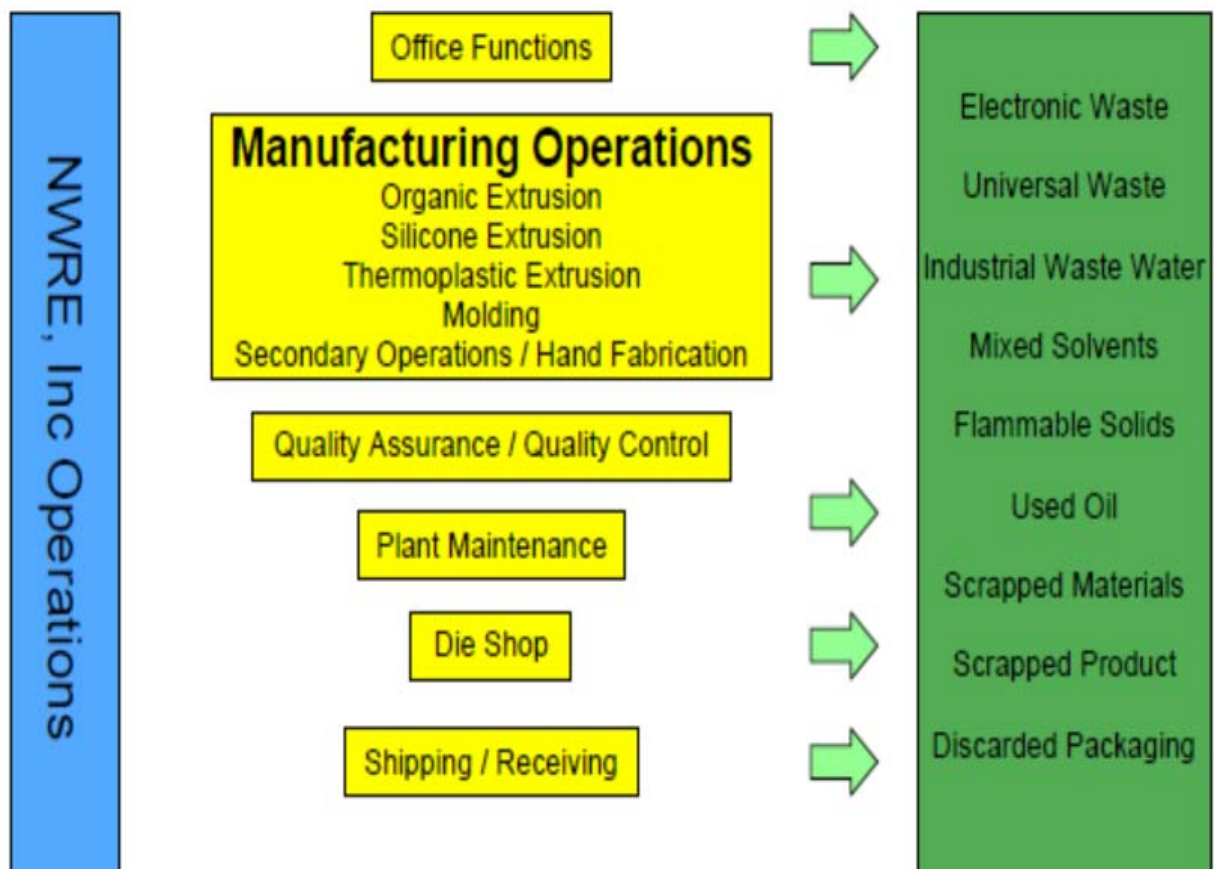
NWRE, Inc Operations

Office Functions

Manufacturing Operations
Organic Extrusion
Silicone Extrusion
Thermoplastic Extrusion
Molding
Secondary Operations / Hand Fabrication

Quality Assurance / Quality Control

Plant Maintenance

Die Shop

Shipping / Receiving

Electronic Waste
Universal Waste
Industrial Waste Water
Mixed Solvents
Flammable Solids
Used Oil
Scrapped Materials
Scrapped Product
Discarded Packaging